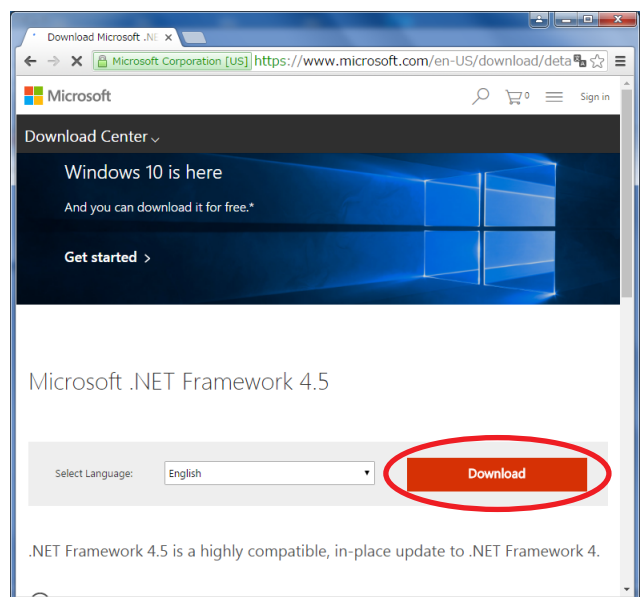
Download Microsoft .NE ×

Microsoft Corporation [US] https://www.microsoft.com/en-US/download/deta

Microsoft

0

Sign in

Download Center

Windows 10 is here

And you can download it for free.*

Get started >

Microsoft .NET Framework 4.5

Select Language: English

Download

.NET Framework 4.5 is a highly compatible, in-place update to .NET Framework 4.